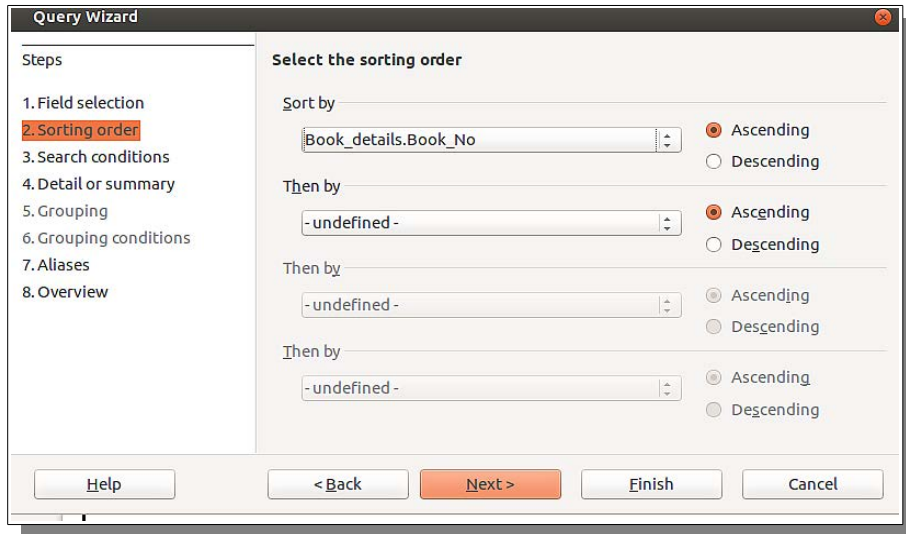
Query Wizard

Steps

1. Field selection
2. Sorting order
3. Search conditions
4. Detail or summary
5. Grouping
6. Grouping conditions
7. Aliases
8. Overview

Select the sorting order

Sort by

Book_details.Book_No

Ascending
Descending

Then by

- undefined -

Ascending
Descending

Then by

- undefined -

Ascending
Descending

Then by

- undefined -

Ascending
Descending

Help
< Back
Next >
Finish
Cancel